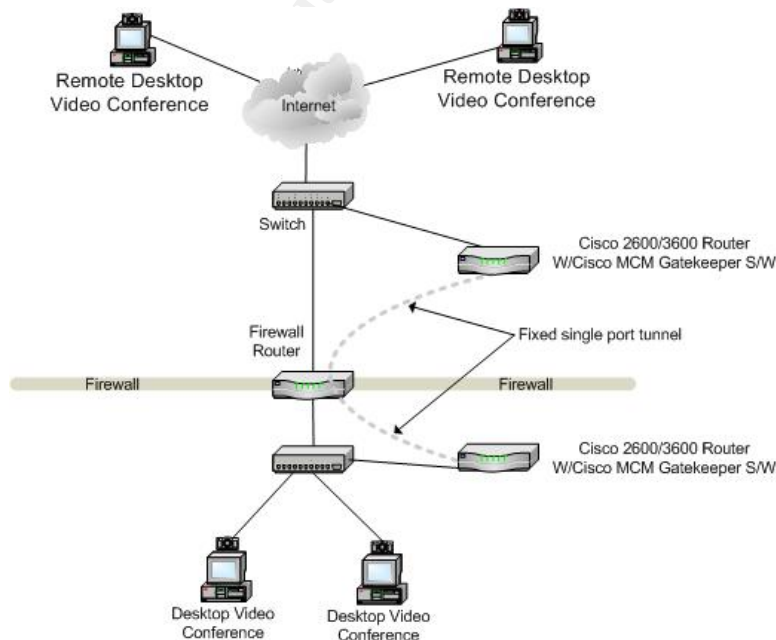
Remote Desktop Video Conference

Remote Desktop Video Conference

Internet

Switch

Cisco 2600/3600 Router W/Cisco MCM Gatekeeper S/W

Firewall Router

Fixed single port tunnel

Firewall

Firewall

Cisco 2600/3600 Router W/Cisco MCM Gatekeeper S/W

Desktop Video Conference

Desktop Video Conference